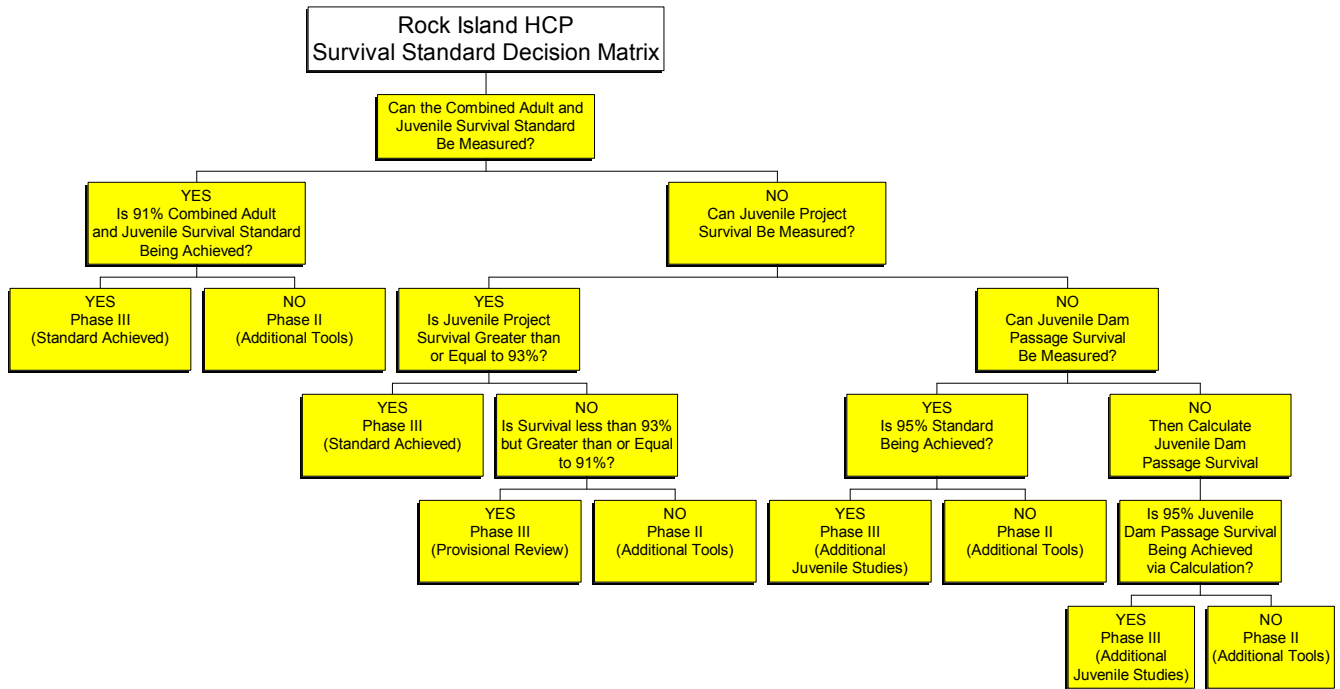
Rock Island HCP
Survival Standard Decision Matrix

Can the Combined Adult and Juvenile Survival Standard Be Measured?

YES
Is 91% Combined Adult and Juvenile Survival Standard Being Achieved?

NO
Can Juvenile Project Survival Be Measured?

YES
Phase III
(Standard Achieved)

NO
Phase II
(Additional Tools)

YES
Is Juvenile Project Survival Greater than or Equal to 93%?

NO
Can Juvenile Dam Passage Survival Be Measured?

YES
Phase III
(Standard Achieved)

NO
Is Survival less than 93% but Greater than or Equal to 91%?

YES
Is 95% Standard Being Achieved?

NO
Then Calculate Juvenile Dam Passage Survival

YES
Phase III
(Provisional Review)

NO
Phase II
(Additional Tools)

YES
Phase III
(Additional Juvenile Studies)

NO
Phase II
(Additional Tools)

Is 95% Juvenile Dam Passage Survival Being Achieved via Calculation?

YES
Phase III
(Additional Juvenile Studies)

NO
Phase II
(Additional Tools)